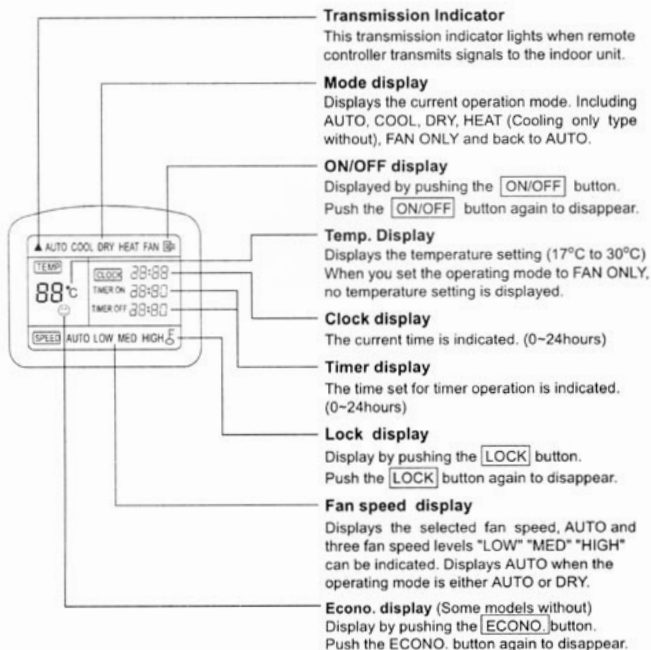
AUTO COOL DRY HEAT FAN
TEMP
88°C
CLOCK 88:88
TIMER ON 88:80
TIMER OFF 88:80
SPEED AUTO LOW MED HIGH

Transmission Indicator
This transmission indicator lights when remote controller transmits signals to the indoor unit.

Mode display
Displays the current operation mode. Including AUTO, COOL, DRY, HEAT (Cooling only type without), FAN ONLY and back to AUTO.

ON/OFF display
Displayed by pushing the ON/OFF button. Push the ON/OFF button again to disappear.

Temp. Display
Displays the temperature setting (17°C to 30°C) When you set the operating mode to FAN ONLY, no temperature setting is displayed.

Clock display
The current time is indicated. (0~24hours)

Timer display
The time set for timer operation is indicated. (0~24hours)

Lock display
Display by pushing the LOCK button. Push the LOCK button again to disappear.

Fan speed display
Displays the selected fan speed, AUTO and three fan speed levels "LOW" "MED" "HIGH" can be indicated. Displays AUTO when the operating mode is either AUTO or DRY.

Econo. display (Some models without)
Display by pushing the ECONO. button. Push the ECONO. button again to disappear.